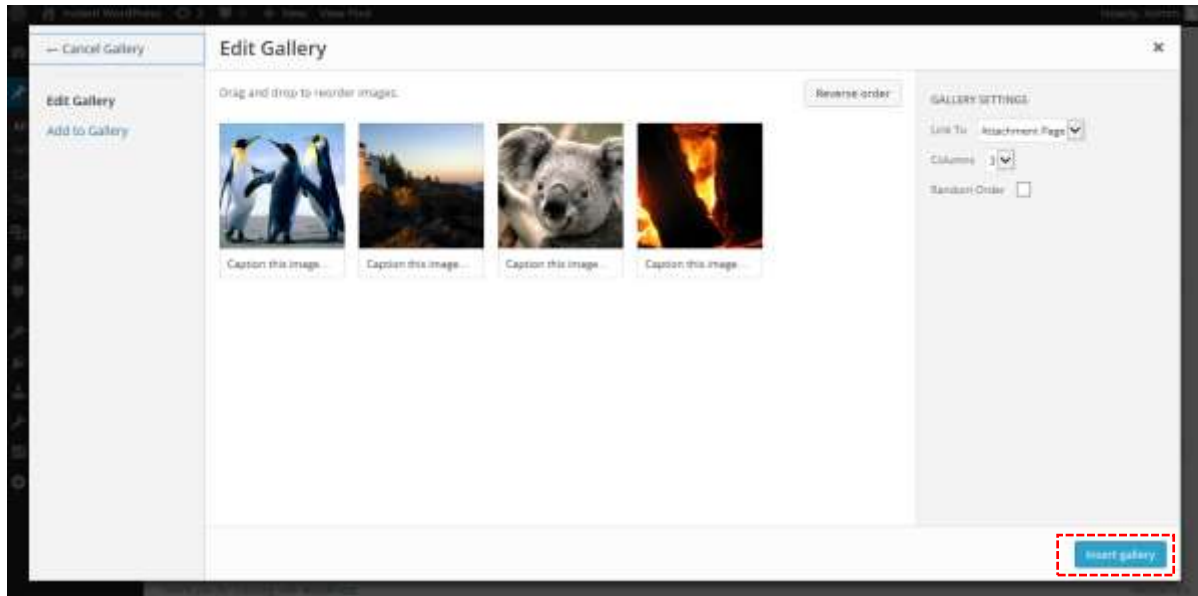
← Cancel Gallery

Edit Gallery

×

Edit Gallery

Add to Gallery

Drag and drop to reorder images.

Reverse order

Caption this image...

Caption this image...

Caption this image...

Caption this image...

GALLERY SETTINGS

Link To Attachment Page

Columns 3

Random Order

Insert gallery